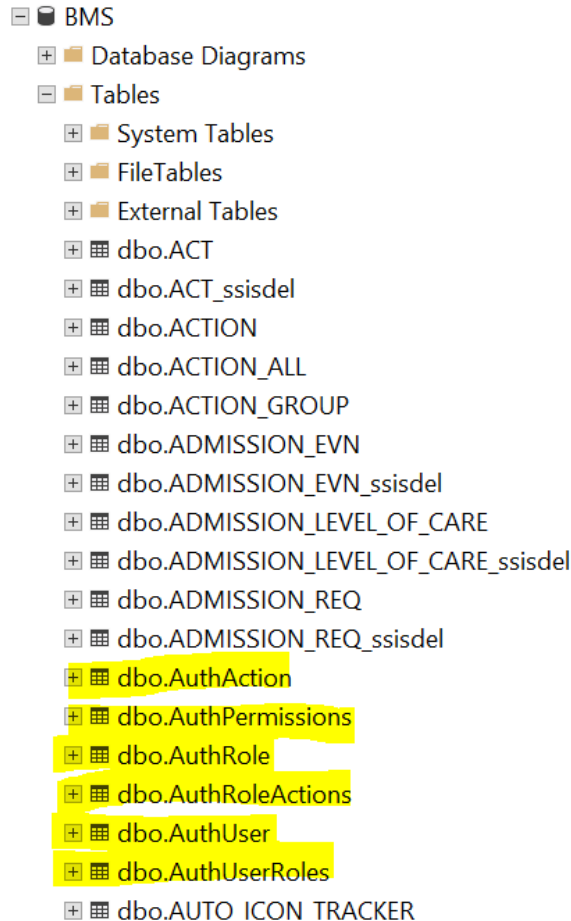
BMS
Database Diagrams
Tables
System Tables
FileTables
External Tables
dbo.ACT
dbo.ACT_ssisdel
dbo.ACTION
dbo.ACTION_ALL
dbo.ACTION_GROUP
dbo.ADMISSION_EVN
dbo.ADMISSION_EVN_ssisdel
dbo.ADMISSION_LEVEL_OF_CARE
dbo.ADMISSION_LEVEL_OF_CARE_ssisdel
dbo.ADMISSION_REQ
dbo.ADMISSION_REQ_ssisdel
dbo.AuthAction
dbo.AuthPermissions
dbo.AuthRole
dbo.AuthRoleActions
dbo.AuthUser
dbo.AuthUserRoles
dbo.AUTO_ICON_TRACKER